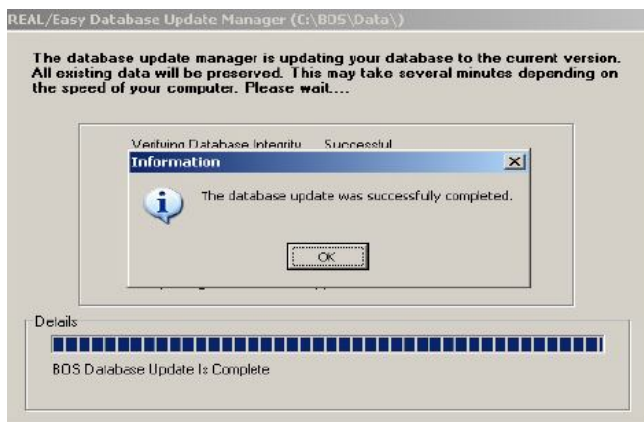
REAL/Easy Database Update Manager (C:\BOS\Data\)

The database update manager is updating your database to the current version. All existing data will be preserved. This may take several minutes depending on the speed of your computer. Please wait....

Verifying Database Integrity Successful

Information

The database update was successfully completed.

OK

Details

BOS Database Update Is Complete